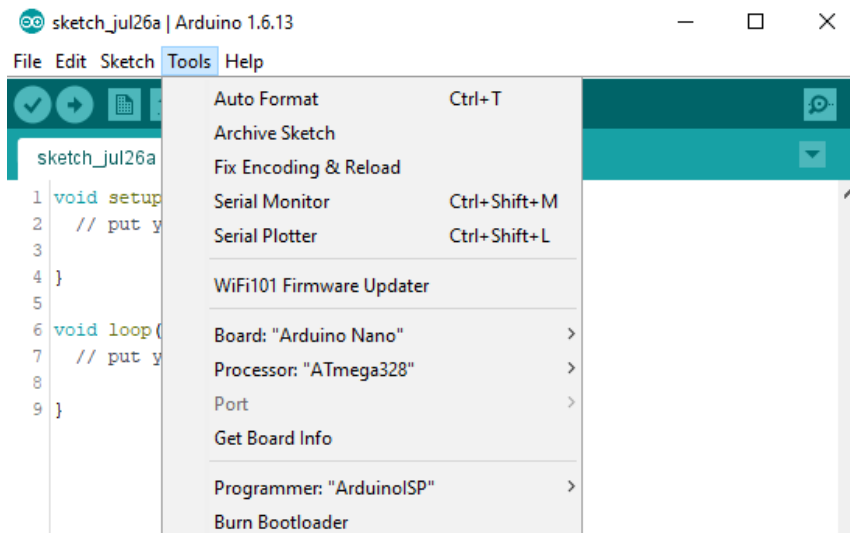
sketch_jul26a | Arduino 1.6.13

File Edit Sketch Tools Help

sketch_jul26a

1 void setup
2 // put y
3
4 }
5
6 void loop(
7 // put y
8
9 }

Auto Format Ctrl+T
Archive Sketch
Fix Encoding & Reload
Serial Monitor Ctrl+Shift+M
Serial Plotter Ctrl+Shift+L
WiFi101 Firmware Updater
Board: "Arduino Nano"
Processor: "ATmega328"
Port
Get Board Info
Programmer: "ArduinoISP"
Burn Bootloader